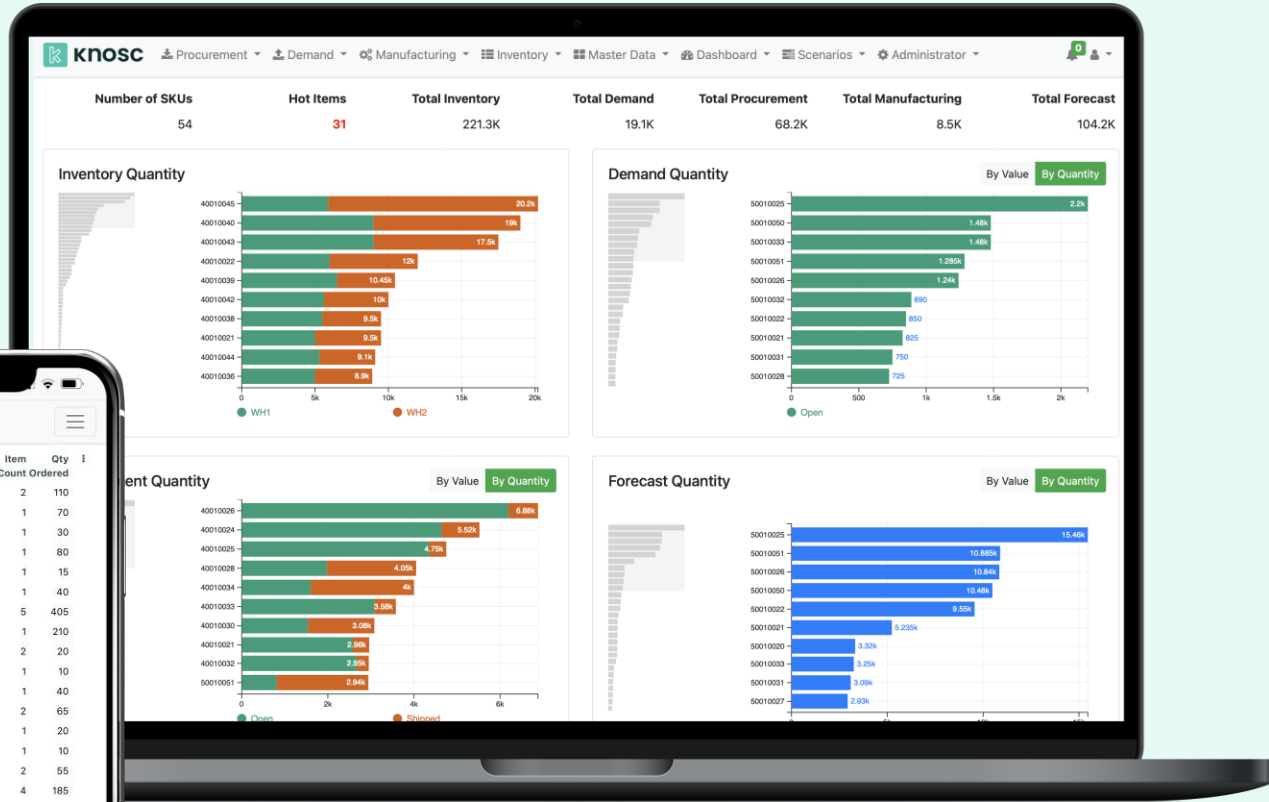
knosc Procurement Demand Manufacturing Inventory Master Data Dashboard Scenarios Administrator 0

| Number of SKUs | Hot Items | Total Inventory | Total Demand | Total Procurement | Total Manufacturing | Total Forecast |
|---|---|---|---|---|---|---|
| 54 | 31 | 221.3K | 19.1K | 68.2K | 8.5K | 104.2K |

Inventory Quantity

40010045 20.2k
40010040 19k
40010043 17.5k
40010022 12k
40010039 10.45k
40010042 10k
40010038 9.5k
40010021 9.5k
40010044 9.1k
40010036 8.9k
0 5k 10k 15k 20k
WH1 WH2

Demand Quantity
By Value By Quantity

50010025 2.2k
50010050 1.48k
50010033 1.48k
50010051 1.285k
50010026 1.24k
50010032 890
50010022 850
50010021 825
50010031 750
50010028 725
0 500 1k 1.5k 2k
Open

ent Quantity
By Value By Quantity

40010026 6.88k
40010024 5.52k
40010025 4.75k
40010028 4.05k
40010034 4k
40010033 3.58k
40010030 3.08k
40010021 2.96k
40010032 2.95k
50010051 2.94k
0 2k 4k 6k
Open Shipped

Forecast Quantity
By Value By Quantity

50010025 15.46k
50010051 10.885k
50010026 10.84k
50010050 10.48k
50010022 9.55k
50010021 5.235k
50010020 3.32k
50010033 3.25k
50010031 3.09k
50010027 2.93k

| Item Count | Qty Ordered |
|---|---|
| 2 | 110 |
| 1 | 70 |
| 1 | 30 |
| 1 | 80 |
| 1 | 15 |
| 1 | 40 |
| 5 | 405 |
| 1 | 210 |
| 2 | 20 |
| 1 | 10 |
| 1 | 40 |
| 2 | 65 |
| 1 | 20 |
| 1 | 10 |
| 2 | 55 |
| 4 | 185 |